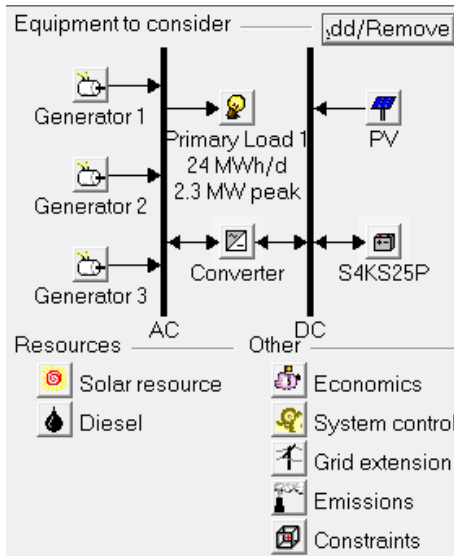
Equipment to consider

,dd/Remove

Generator 1

Primary Load 1
24 MWh/d
2.3 MW peak

PV

Generator 2

Converter

S4KS25P

Generator 3

AC

DC

Resources

Solar resource

Diesel

Other

Economics

System control

Grid extension

Emissions

Constraints